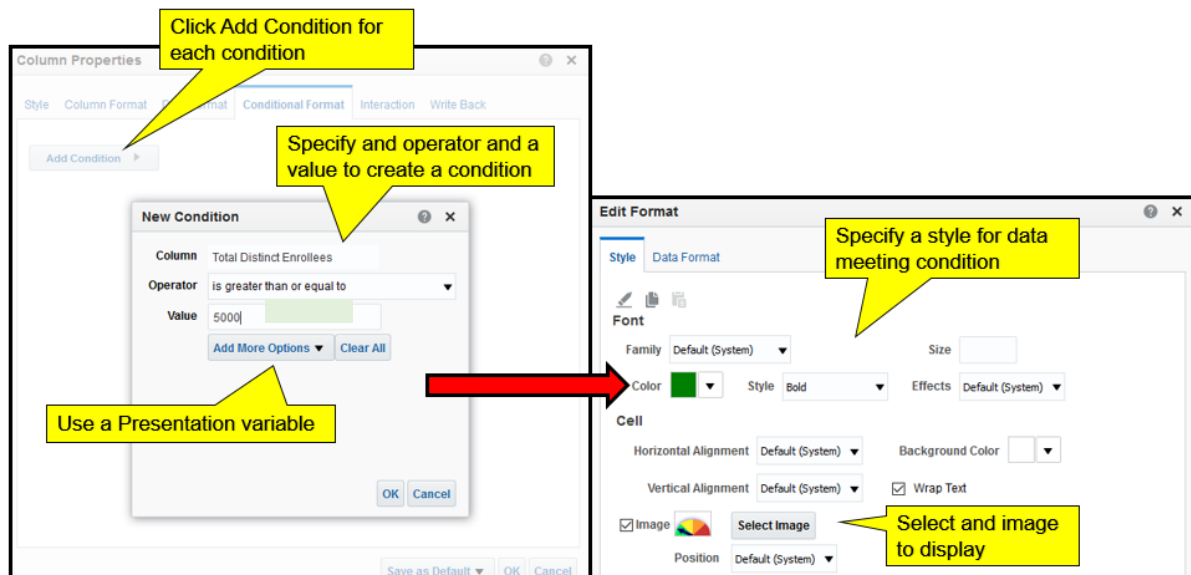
Click Add Condition for each condition

Column Properties

Style Column Format D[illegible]rmat Conditional Format Interaction Write Back

Add Condition

Specify and operator and a value to create a condition

New Condition

Column Total Distinct Enrollees

Operator is greater than or equal to

Value 5000

Add More Options ▼ Clear All

Use a Presentation variable

OK Cancel

Save as Default ▼ OK Cancel

Edit Format

Style Data Format

Specify a style for data meeting condition

Font

Family Default (System)

Size

Color

Style Bold

Effects Default (System)

Cell

Horizontal Alignment Default (System)

Background Color

Vertical Alignment Default (System)

Wrap Text

Image

Select Image

Select and image to display

Position Default (System)